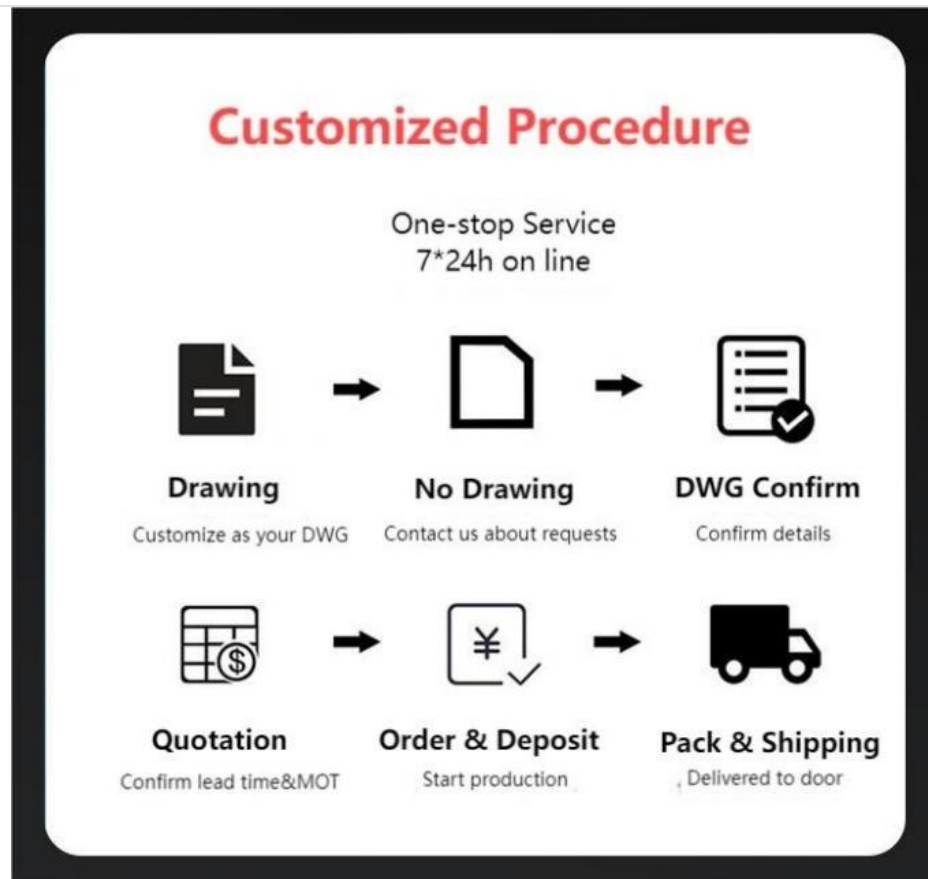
Customized Procedure

One-stop Service
7*24h on line

Drawing
Customize as your DWG

No Drawing
Contact us about requests

DWG Confirm
Confirm details

Quotation
Confirm lead time&MOT

¥

Order & Deposit
Start production

Pack & Shipping
Delivered to door